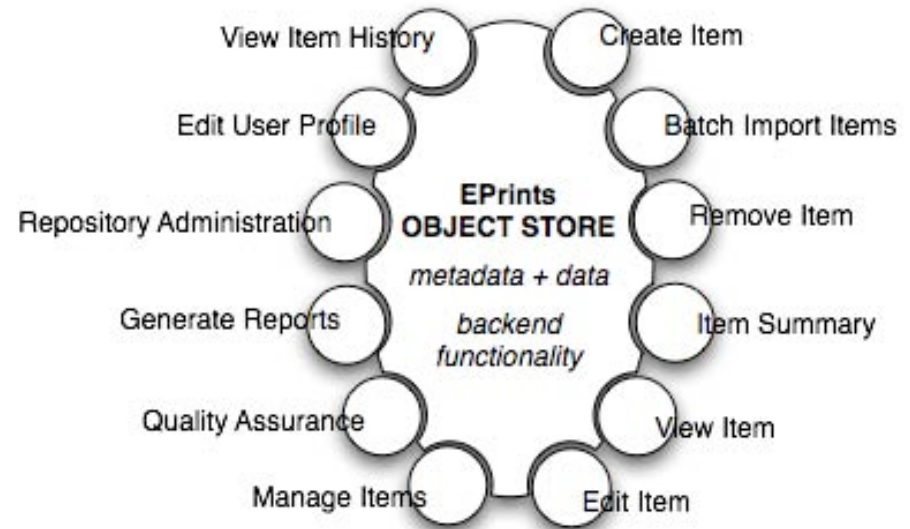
View Item History

Create Item

Edit User Profile

Batch Import Items

EPrints
OBJECT STORE

Repository Administration

Remove Item

metadata + data

Generate Reports

backend functionality

Item Summary

Quality Assurance

View Item

Manage Items

Edit Item